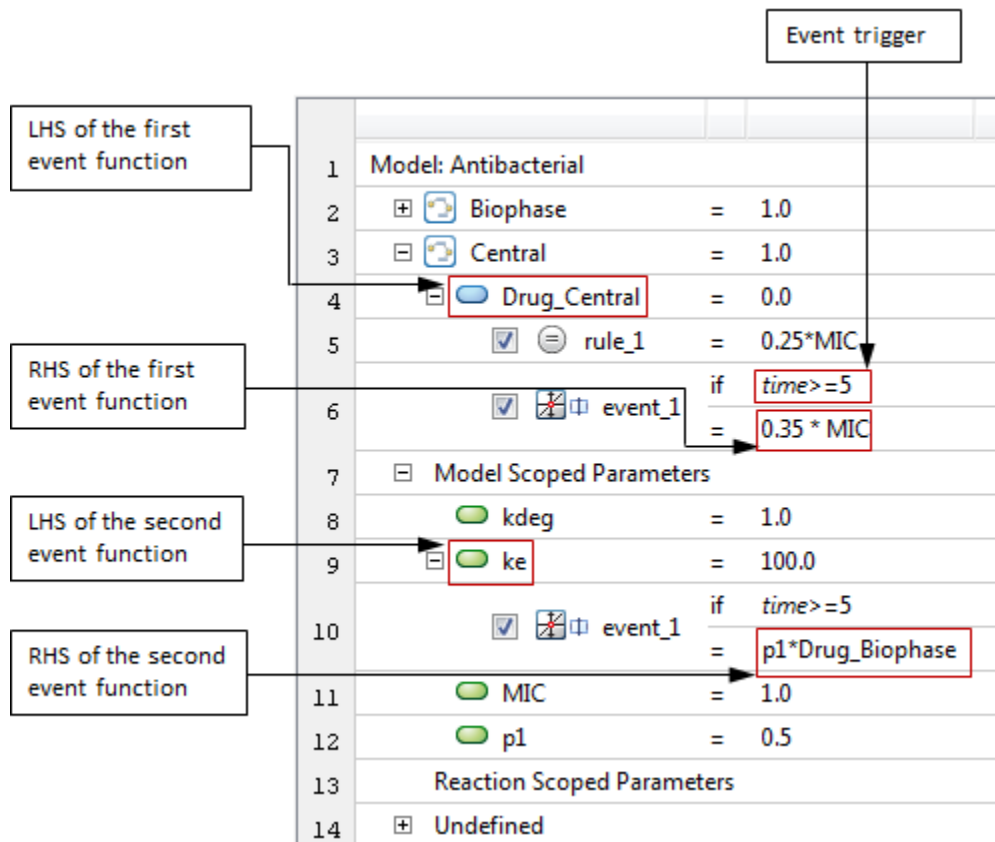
Event trigger

LHS of the first event function

RHS of the first event function

LHS of the second event function

RHS of the second event function

| | | | |
|---|---|---|---|
| 1 | Model: Antibacterial | | |
| 2 | Biophase | = | 1.0 |
| 3 | Central | = | 1.0 |
| 4 | Drug_Central | = | 0.0 |
| 5 | rule_1 | = | 0.25*MIC |
| 6 | event_1 | if | *time*>=5 |
| | | = | 0.35 * MIC |
| 7 | Model Scoped Parameters | | |
| 8 | kdeg | = | 1.0 |
| 9 | ke | = | 100.0 |
| 10 | event_1 | if | *time*>=5 |
| | | = | p1*Drug_Biophase |
| 11 | MIC | = | 1.0 |
| 12 | p1 | = | 0.5 |
| 13 | Reaction Scoped Parameters | | |
| 14 | Undefined | | |